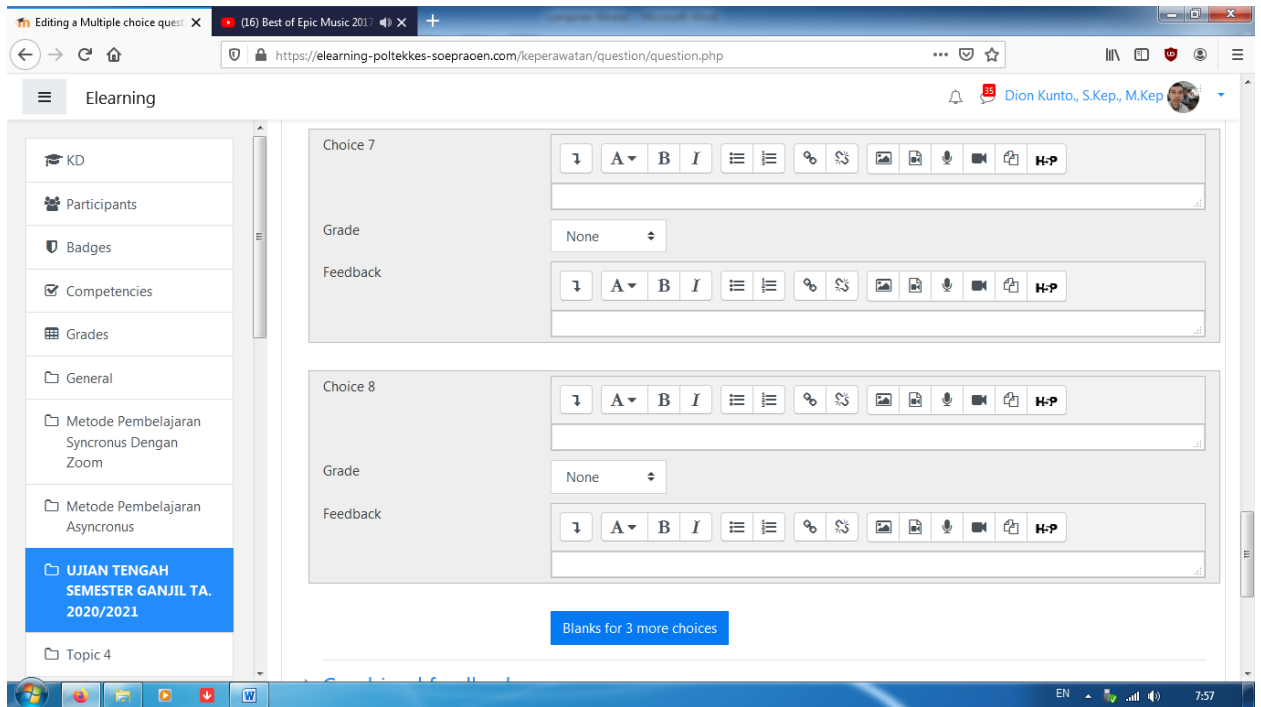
Editing a Multiple choice quest
(16) Best of Epic Music 2017

https://elearning-poltekkes-soepraoen.com/keperawatan/question/question.php

Elearning
35
Dion Kunto., S.Kep., M.Kep

KD
Participants
Badges
Competencies
Grades
General
Metode Pembelajaran Syncronus Dengan Zoom
Metode Pembelajaran Asyncronus
UJIAN TENGAH SEMESTER GANJIL TA. 2020/2021
Topic 4

Choice 7
Grade
None
Feedback

Choice 8
Grade
None
Feedback

Blanks for 3 more choices

EN
7:57